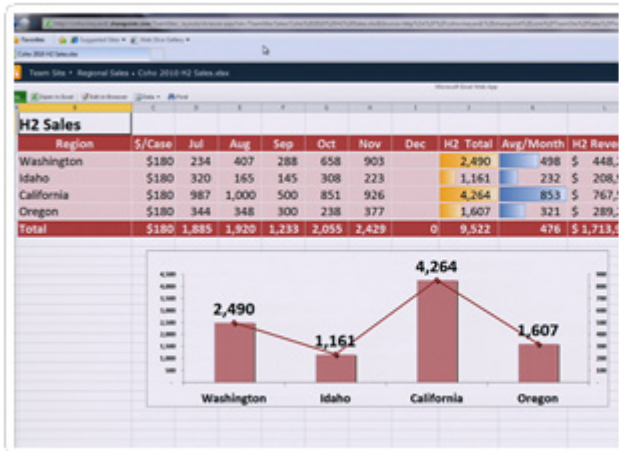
Favorites Suggested Sites Web Slice Gallery
Coho 2010 H2 Sales.xlsx
Team Site › Regional Sales › Coho 2010 H2 Sales.xlsx
Microsoft Excel Web App
Open in Excel Edit in Browser Data Find

H2 Sales

| Region | $/Case | Jul | Aug | Sep | Oct | Nov | Dec | H2 Total | Avg/Month | H2 Reve |
|---|---|---|---|---|---|---|---|---|---|---|
| Washington | $180 | 234 | 407 | 288 | 658 | 903 | | 2,490 | 498 | $ 448,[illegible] |
| Idaho | $180 | 320 | 165 | 145 | 308 | 223 | | 1,161 | 232 | $ 208,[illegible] |
| California | $180 | 987 | 1,000 | 500 | 851 | 926 | | 4,264 | 853 | $ 767,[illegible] |
| Oregon | $180 | 344 | 348 | 300 | 238 | 377 | | 1,607 | 321 | $ 289,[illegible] |
| Total | $180 | 1,885 | 1,920 | 1,233 | 2,055 | 2,429 | 0 | 9,522 | 476 | $ 1,713,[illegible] |

2,490
1,161
4,264
1,607
Washington
Idaho
California
Oregon